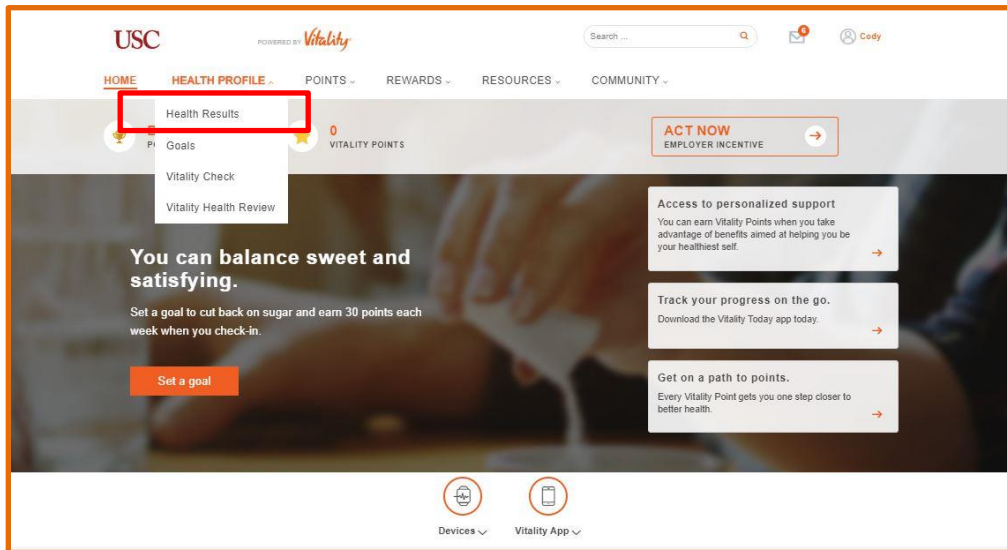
USC

POWERED BY Vitality

Search ...

6

Cody

HOME HEALTH PROFILE POINTS REWARDS RESOURCES COMMUNITY

Health Results

Goals

Vitality Check

Vitality Health Review

P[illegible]

0
VITALITY POINTS

ACT NOW
EMPLOYER INCENTIVE

You can balance sweet and satisfying.

Set a goal to cut back on sugar and earn 30 points each week when you check-in.

Set a goal

Access to personalized support
You can earn Vitality Points when you take advantage of benefits aimed at helping you be your healthiest self.

Track your progress on the go.
Download the Vitality Today app today.

Get on a path to points.
Every Vitality Point gets you one step closer to better health.

Devices

Vitality App